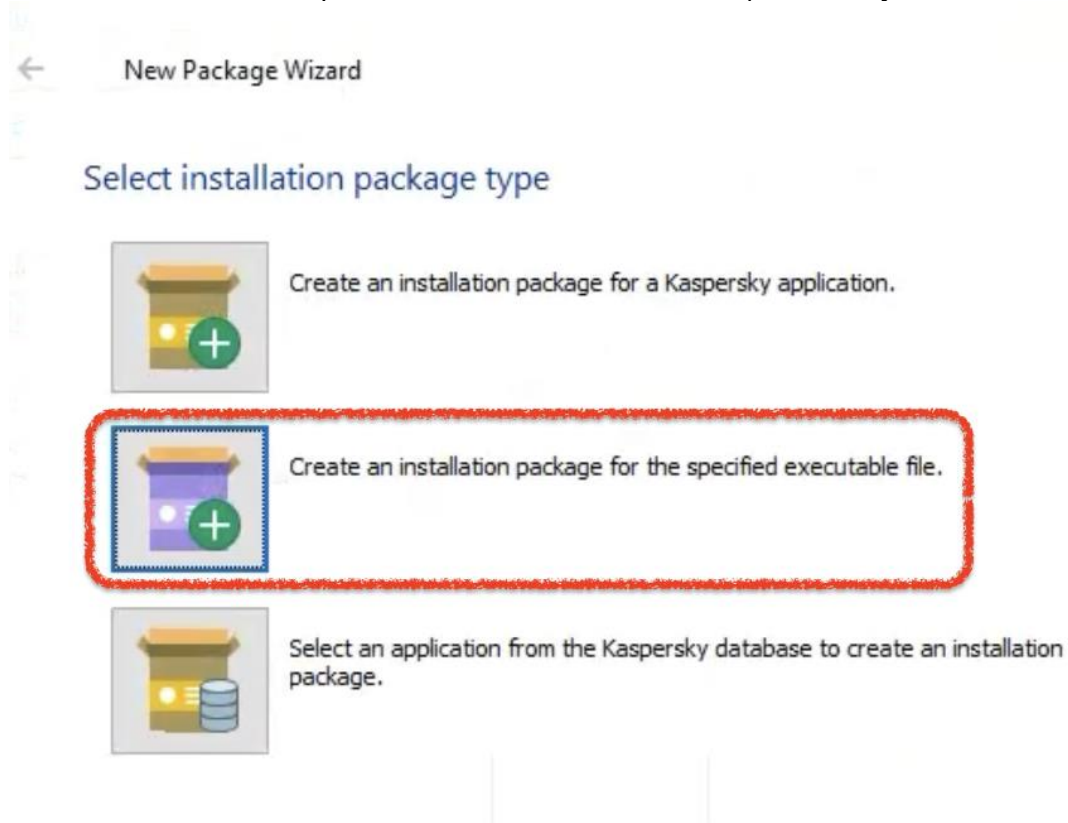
←

New Package Wizard

Select installation package type

Create an installation package for a Kaspersky application.

Create an installation package for the specified executable file.

Select an application from the Kaspersky database to create an installation package.